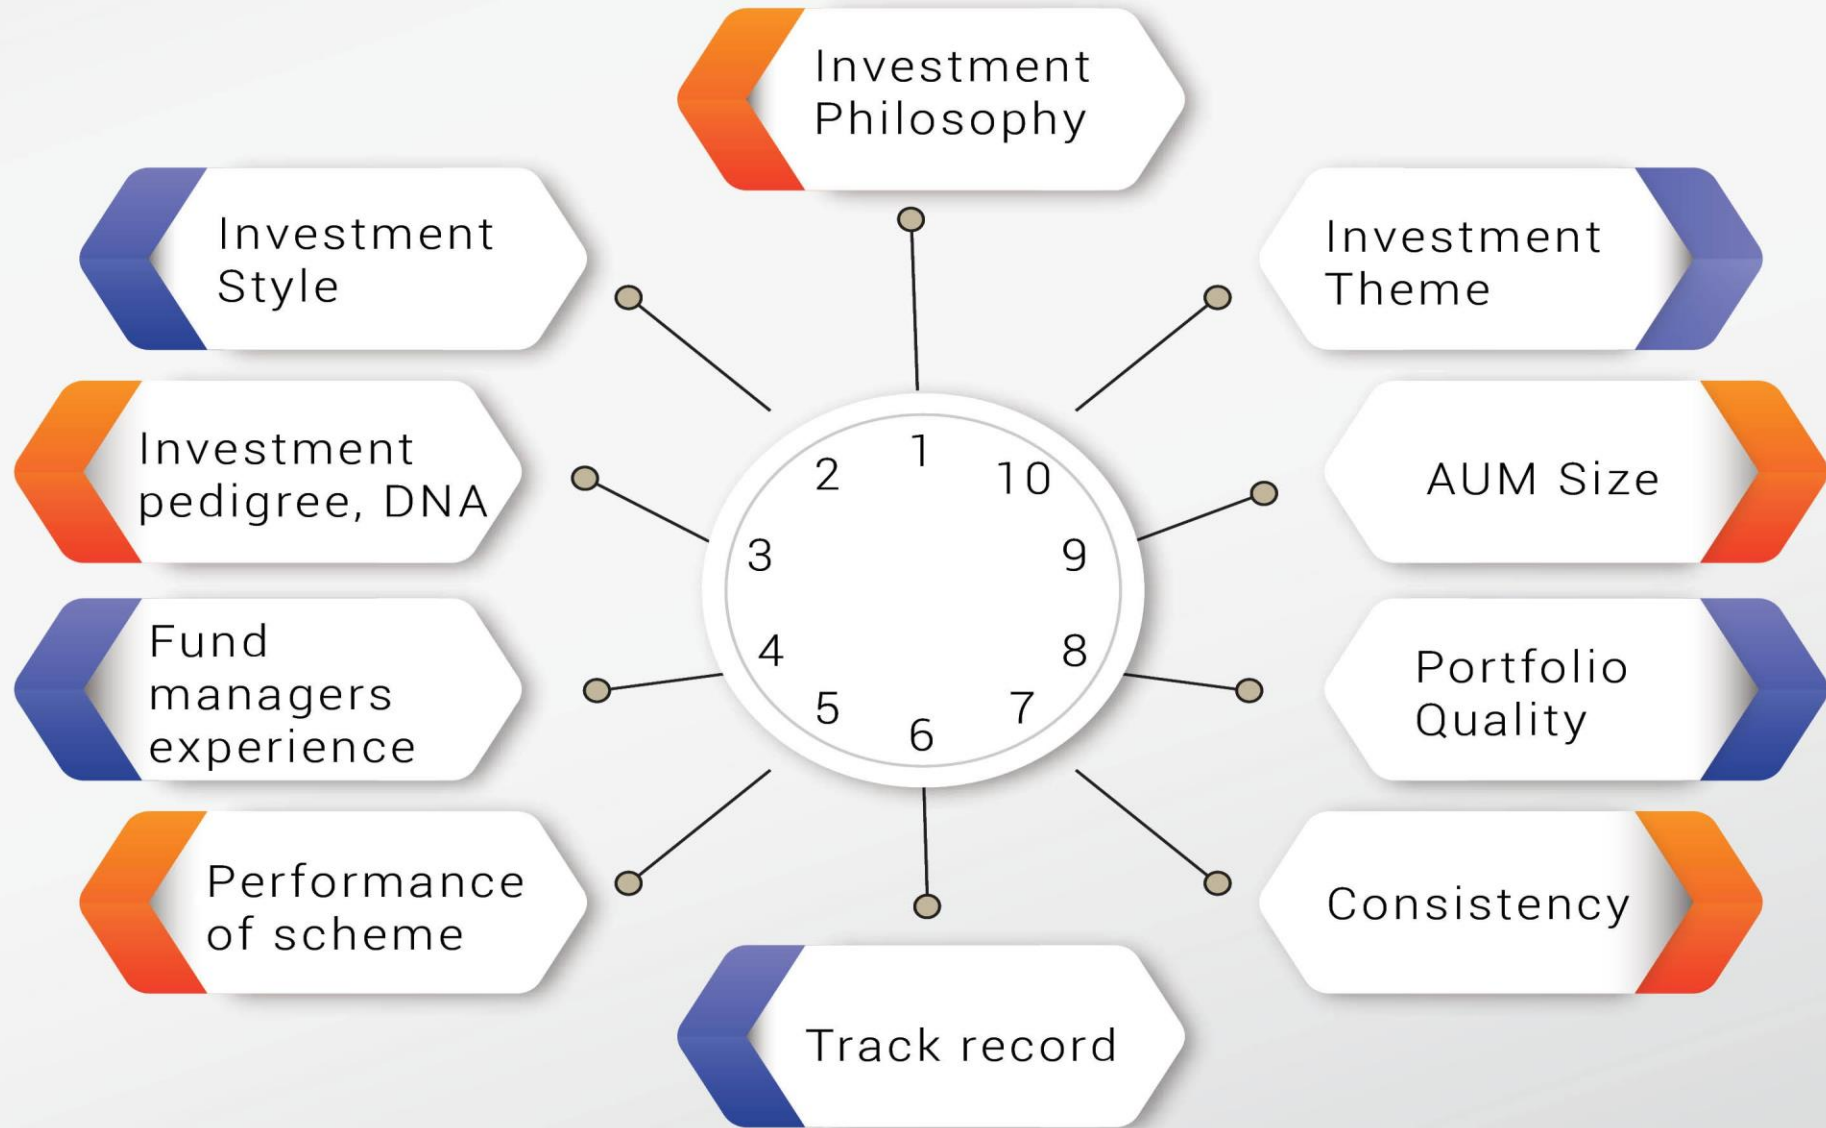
Investment Philosophy

Investment Style

Investment Theme

Investment pedigree, DNA

AUM Size

Fund managers experience

Portfolio Quality

Performance of scheme

Consistency

Track record

1
2
10
3
9
4
8
5
7
6